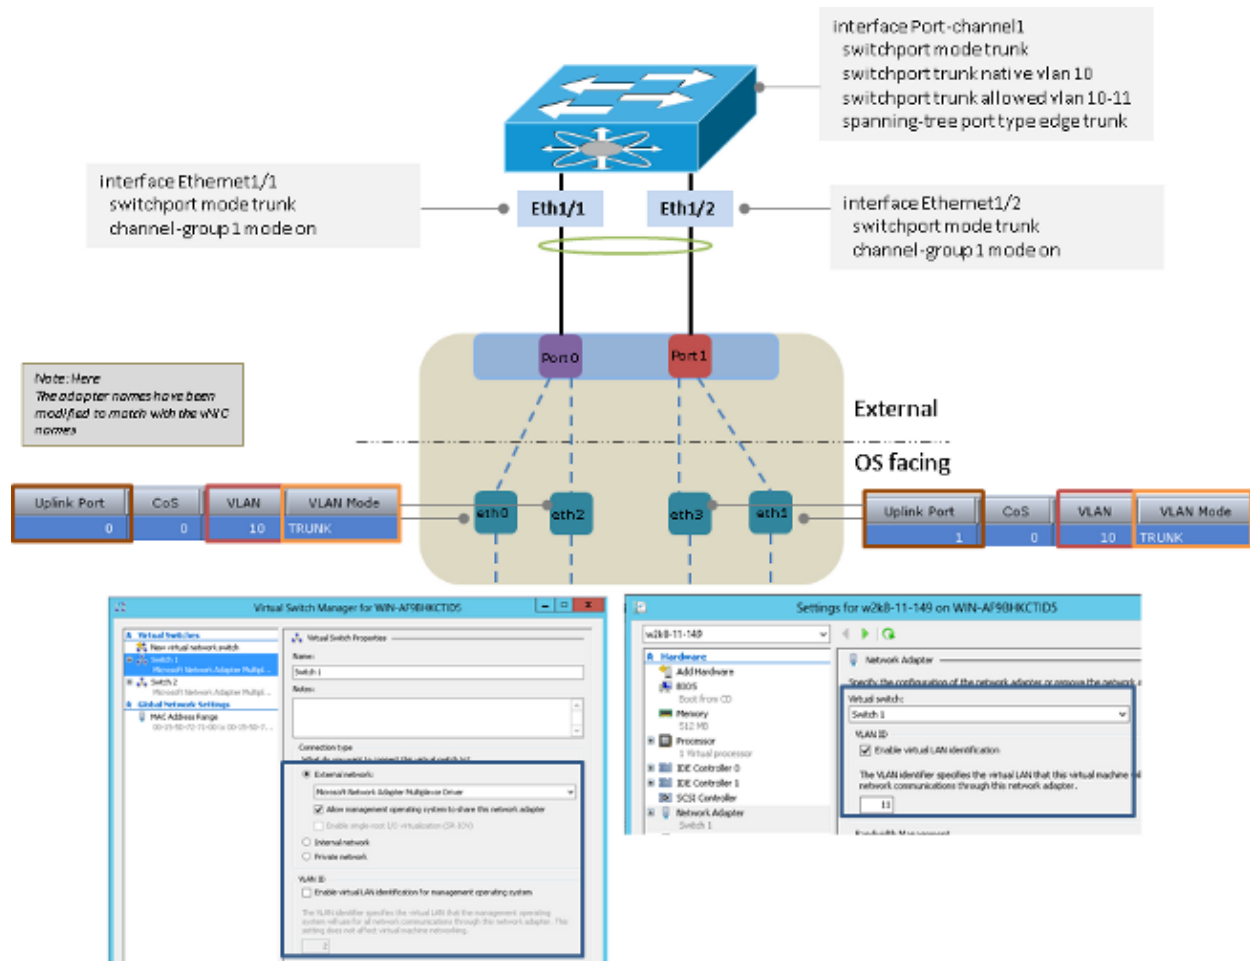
interface Port-channel1
switchport mode trunk
switchport trunk native vlan 10
switchport trunk allowed vlan 10-11
spanning-tree port type edge trunk

interface Ethernet1/1
switchport mode trunk
channel-group 1 mode on

Eth1/1

Eth1/2

interface Ethernet1/2
switchport mode trunk
channel-group 1 mode on

Port 0

Port 1

Note: Here
The adapter names have been modified to match with the vNIC names

External

OS facing

| Uplink Port | CoS | VLAN | VLAN Mode |
|---|---|---|---|
| 0 | 0 | 10 | TRUNK |

eth0 eth2 eth3 eth1

| Uplink Port | CoS | VLAN | VLAN Mode |
|---|---|---|---|
| 1 | 0 | 10 | TRUNK |

Virtual Switch Manager for WIN-AF9HKCTID5

Virtual Switches
New virtual network switch
Switch 1
Microsoft Network Adapter Multipl...
Switch 2
Microsoft Network Adapter Multipl...
Global Network Settings
MAC Address Range
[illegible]

Virtual Switch Properties
Name:
Switch 1
Notes:

Connection type
What do you want to connect this virtual switch to?
External network:
Microsoft Network Adapter Multiplexor Driver
Allow management operating system to share this network adapter
Enable single-root I/O virtualization (SR-IOV)
Internal network
Private network

VLAN ID
Enable virtual LAN identification for management operating system
The VLAN identifier specifies the virtual LAN that the management operating system will use for all network communications through this network adapter. This setting does not affect virtual machine networking.
2

Settings for w2k8-11-149 on WIN-AF9HKCTID5

w2k8-11-149
Hardware
Add Hardware
BIOS
Boot from CD
Memory
512 MB
Processor
1 Virtual processor
IDE Controller 0
IDE Controller 1
SCSI Controller
Network Adapter
Switch 1

Network Adapter
Specify the configuration of the network adapter or remove the network
Virtual switch:
Switch 1
VLAN ID
Enable virtual LAN identification
The VLAN identifier specifies the virtual LAN that this virtual machine will use for all network communications through this network adapter.
11
Bandwidth Management